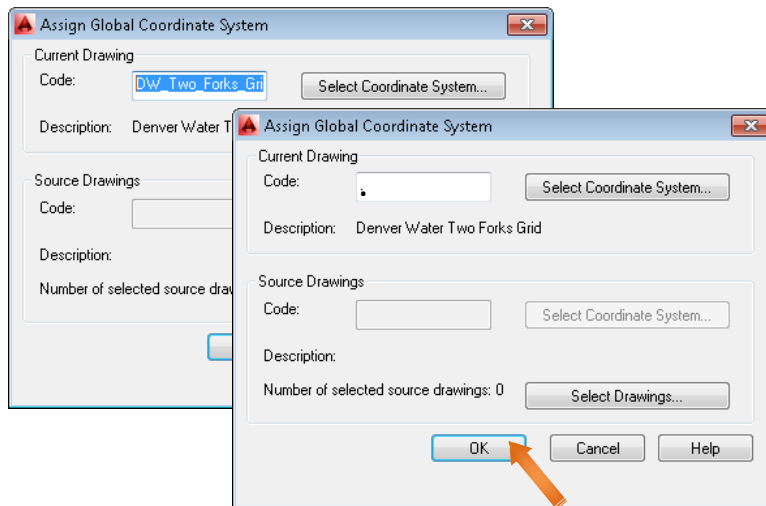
Assign Global Coordinate System

Current Drawing

Code: DW_Two_Forks_Gri

Select Coordinate System...

Description: Denver Water T

Source Drawings

Code:

Description:

Number of selected source draw

Assign Global Coordinate System

Current Drawing

Code: .

Select Coordinate System...

Description: Denver Water Two Forks Grid

Source Drawings

Code:

Select Coordinate System...

Description:

Number of selected source drawings: 0

Select Drawings...

OK

Cancel

Help